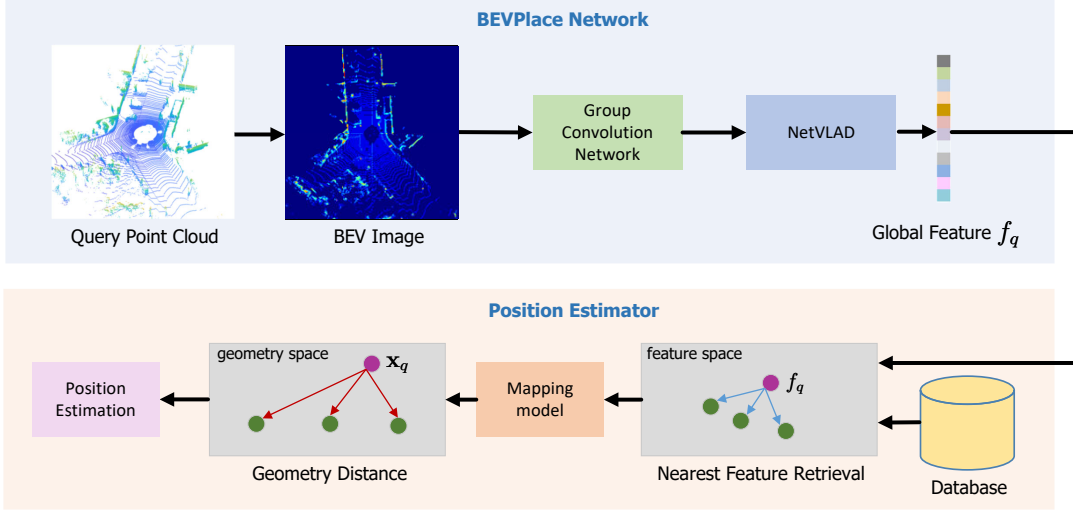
BEVPlace Network

Query Point Cloud

BEV Image

Group Convolution Network

NetVLAD

Global Feature $f_q$

Position Estimator

Position Estimation

geometry space

$\mathbf{x}_q$

Geometry Distance

Mapping model

feature space

$f_q$

Nearest Feature Retrieval

Database